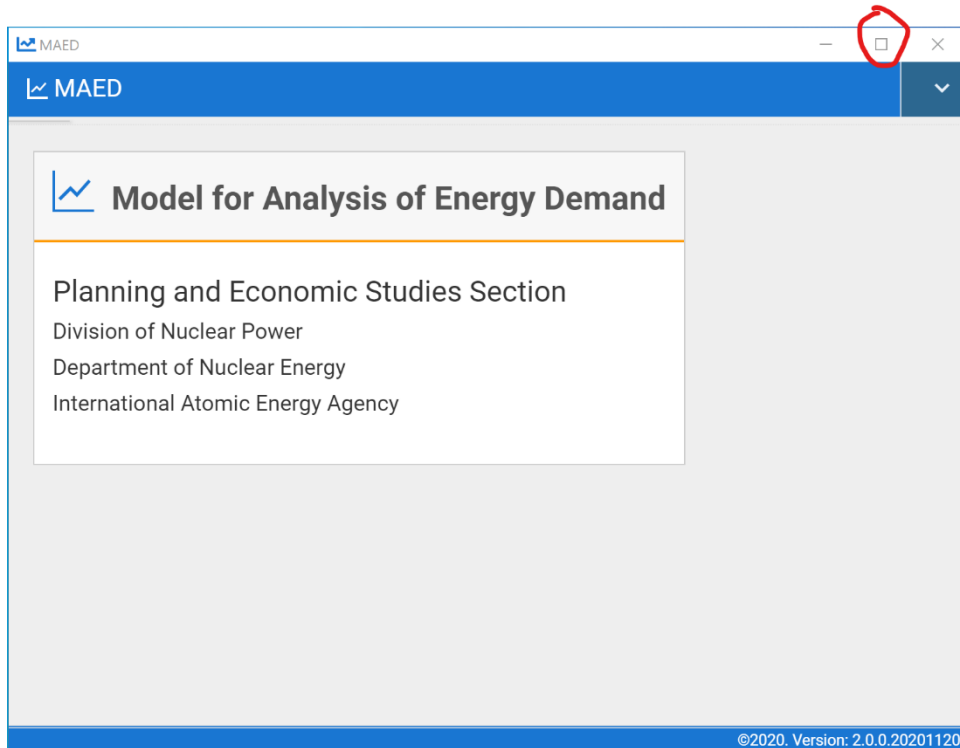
MAED

MAED

Model for Analysis of Energy Demand

Planning and Economic Studies Section

Division of Nuclear Power

Department of Nuclear Energy

International Atomic Energy Agency

©2020. Version: 2.0.0.20201120